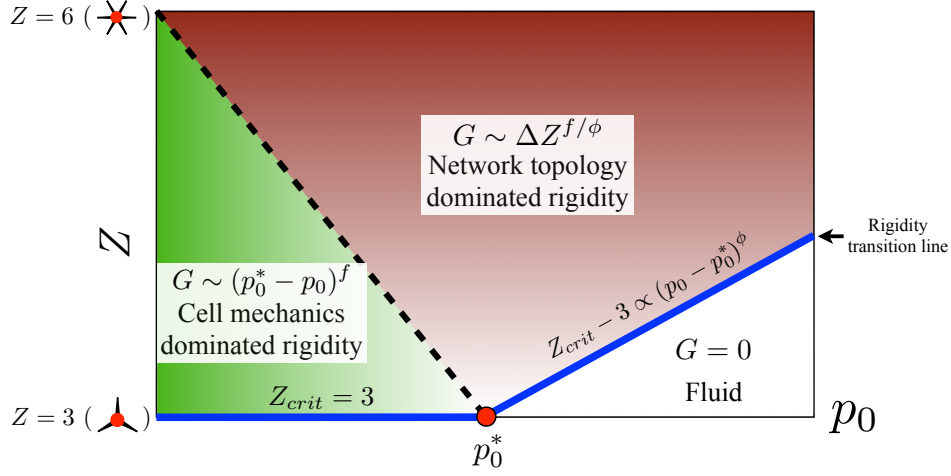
$Z = 6$ ( )

$G \sim \Delta Z^{f/\phi}$
Network topology dominated rigidity

$Z$

Rigidity transition line

$G \sim (p_0^* - p_0)^f$
Cell mechanics dominated rigidity

$Z_{crit} - 3 \propto (p_0 - p_0^*)^\phi$

$G = 0$
Fluid

$Z = 3$ ( )

$Z_{crit} = 3$

$p_0$

$p_0^*$